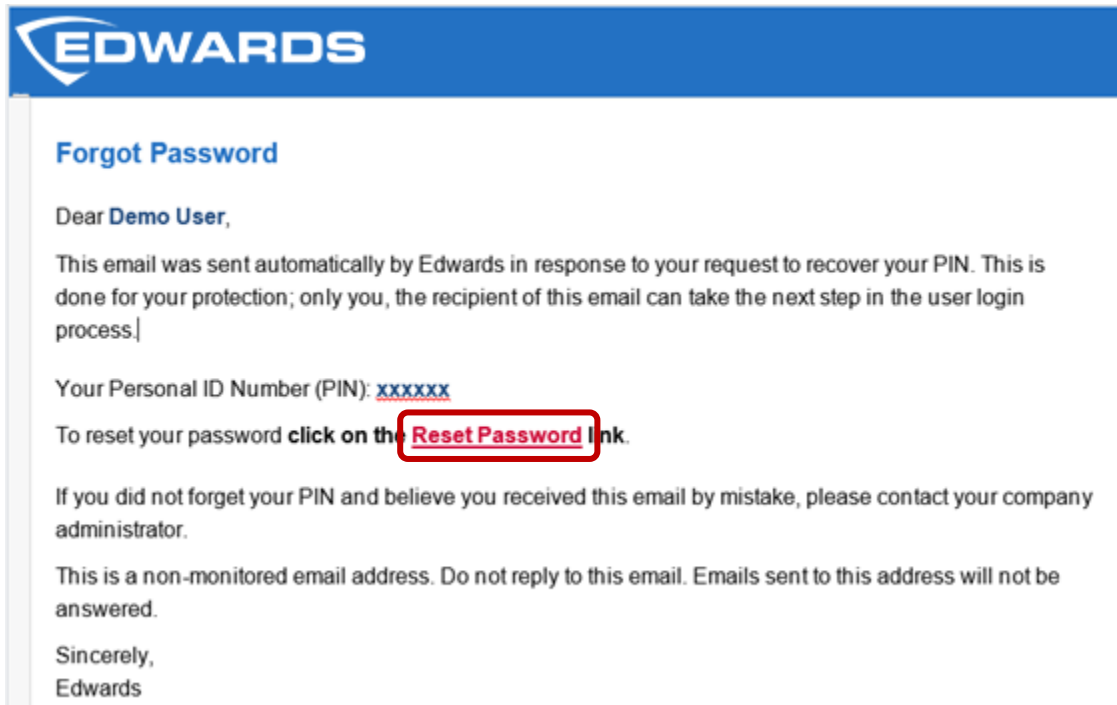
EDWARDS

Forgot Password

Dear Demo User,

This email was sent automatically by Edwards in response to your request to recover your PIN. This is done for your protection; only you, the recipient of this email can take the next step in the user login process.

Your Personal ID Number (PIN): xxxxxx

To reset your password click on the Reset Password link.

If you did not forget your PIN and believe you received this email by mistake, please contact your company administrator.

This is a non-monitored email address. Do not reply to this email. Emails sent to this address will not be answered.

Sincerely,
Edwards